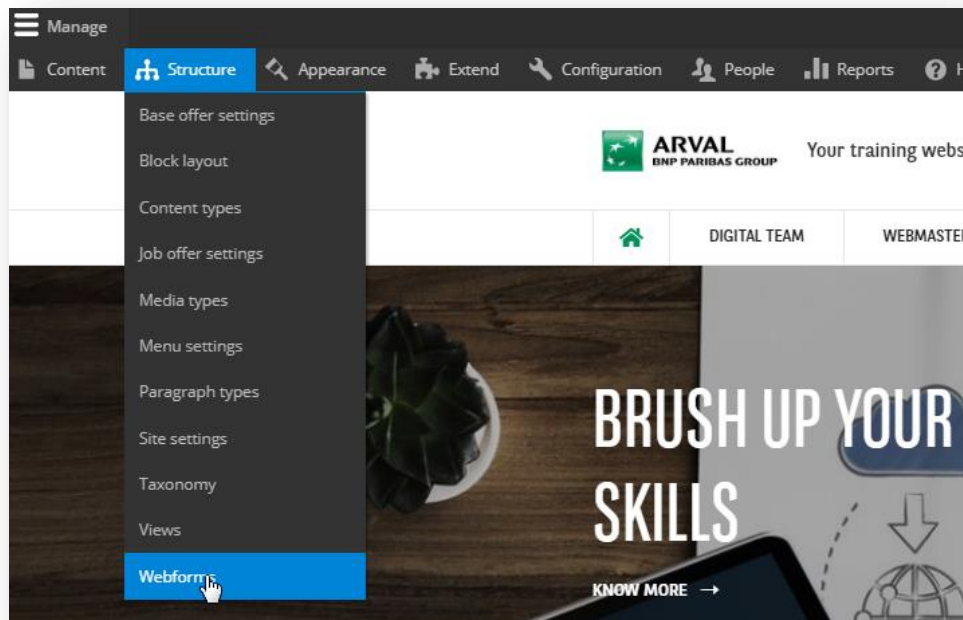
Manage

Content Structure Appearance Extend Configuration People Reports H

Base offer settings
Block layout
Content types
Job offer settings
Media types
Menu settings
Paragraph types
Site settings
Taxonomy
Views
Webforms

ARVAL
BNP PARIBAS GROUP

Your training webs

DIGITAL TEAM WEBMASTE

BRUSH UP YOUR
SKILLS

KNOW MORE →